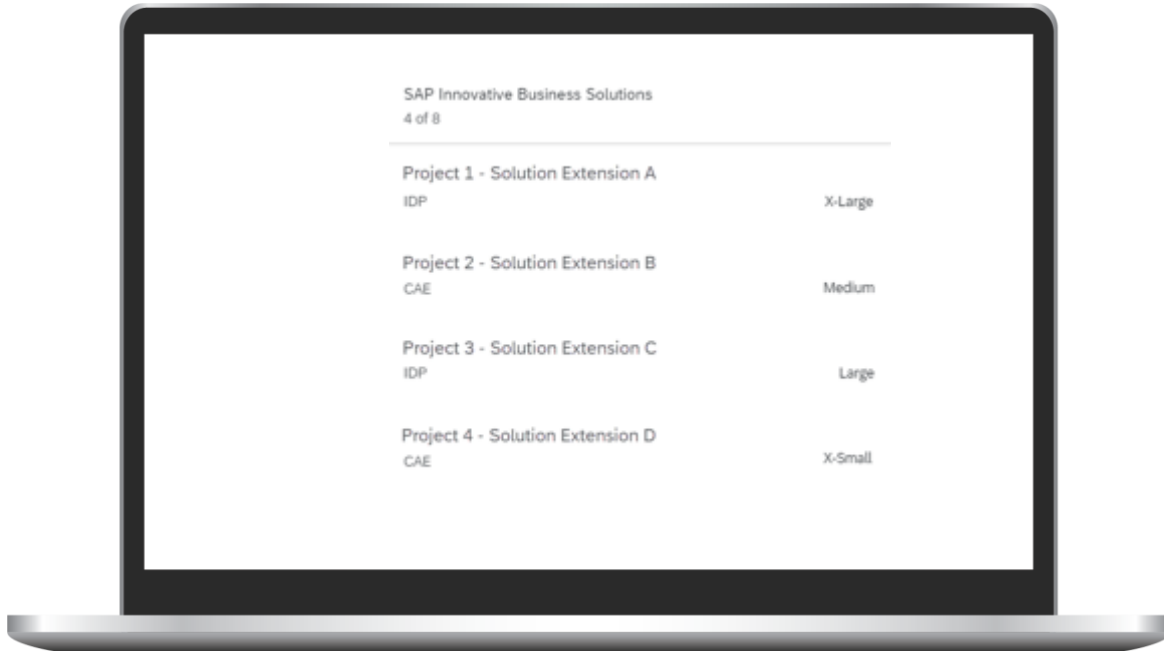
SAP Innovative Business Solutions
4 of 8

Project 1 - Solution Extension A
IDP
X-Large

Project 2 - Solution Extension B
CAE
Medium

Project 3 - Solution Extension C
IDP
Large

Project 4 - Solution Extension D
CAE
X-Small